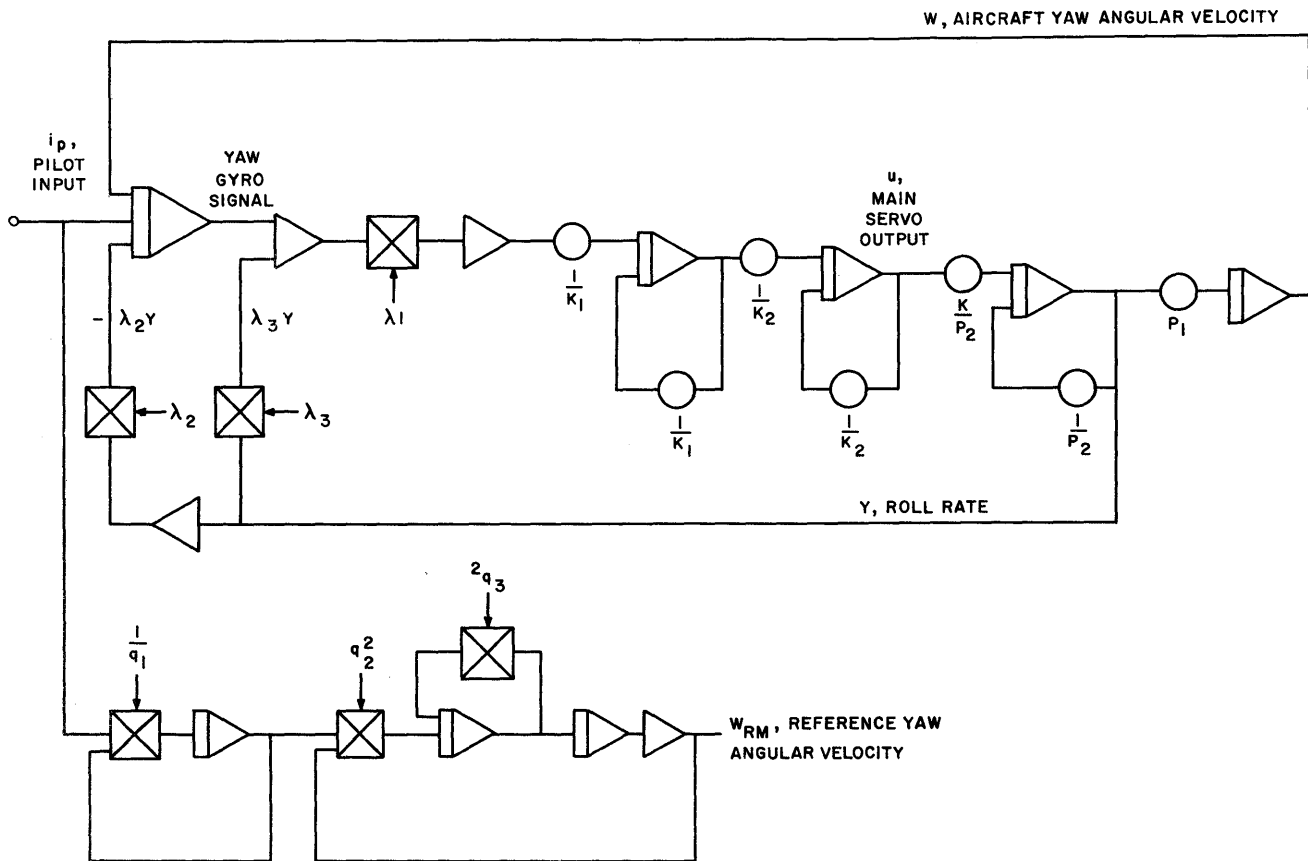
W, AIRCRAFT YAW ANGULAR VELOCITY

$i_p$, PILOT INPUT

YAW GYRO SIGNAL

u, MAIN SERVO OUTPUT

$-\lambda_2 Y$

$\lambda_3 Y$

$\lambda_1$

$\frac{1}{K_1}$

$\frac{1}{K_2}$

$\frac{K}{P_2}$

$P_1$

$\lambda_2$

$\lambda_3$

$\frac{1}{K_1}$

$\frac{1}{K_2}$

$\frac{1}{P_2}$

Y, ROLL RATE

$2q_3$

$\frac{1}{q_1}$

$q_2^2$

$W_{RM}$, REFERENCE YAW ANGULAR VELOCITY